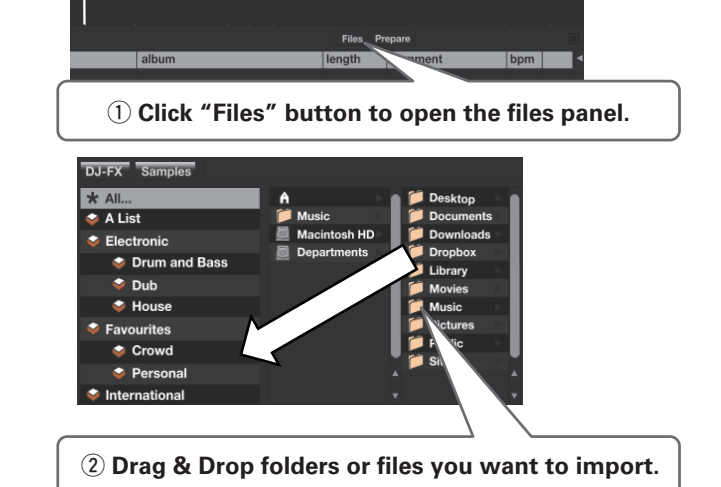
Files Prepare

| album | length | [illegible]ment | bpm |
|---|---|---|---|

① Click "Files" button to open the files panel.

DJ-FX Samples

All...
A List
Electronic
Drum and Bass
Dub
House
Favourites
Crowd
Personal
International

Music
Macintosh HD
Departments

Desktop
Documents
Downloads
Dropbox
Library
Movies
Music
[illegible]ictures
P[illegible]
Si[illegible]

② Drag & Drop folders or files you want to import.